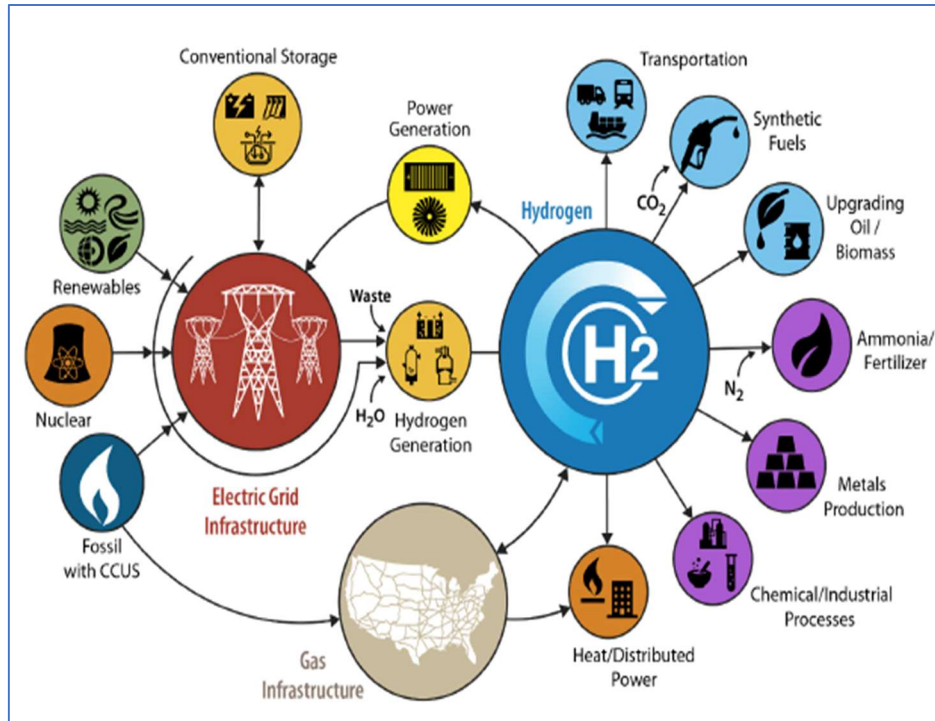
Conventional Storage

Power Generation

Transportation

Synthetic Fuels

$CO_2$

Hydrogen

Upgrading Oil / Biomass

Renewables

Waste

$H_2$

Ammonia/ Fertilizer

Nuclear

$N_2$

$H_2O$

Hydrogen Generation

Metals Production

Electric Grid Infrastructure

Fossil with CCUS

Chemical/Industrial Processes

Gas Infrastructure

Heat/Distributed Power